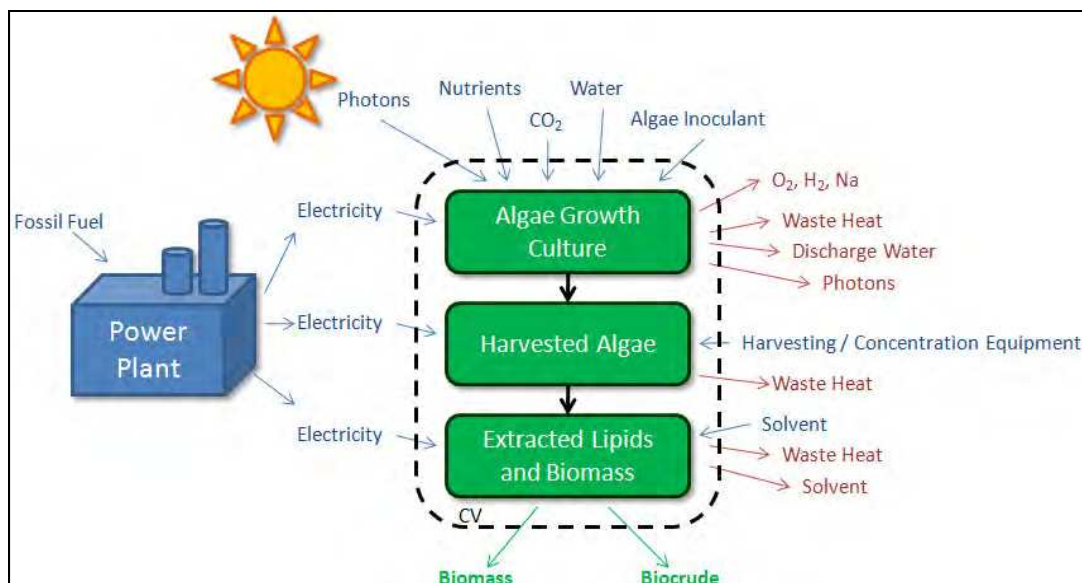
Photons

Nutrients

$CO_2$

Water

Algae Inoculant

Fossil Fuel

Power Plant

Electricity

Electricity

Electricity

Algae Growth Culture

Harvested Algae

Extracted Lipids and Biomass

$O_2$, $H_2$, Na

Waste Heat

Discharge Water

Photons

Harvesting / Concentration Equipment

Waste Heat

Solvent

Waste Heat

Solvent

CV

Biomass

Biocrude